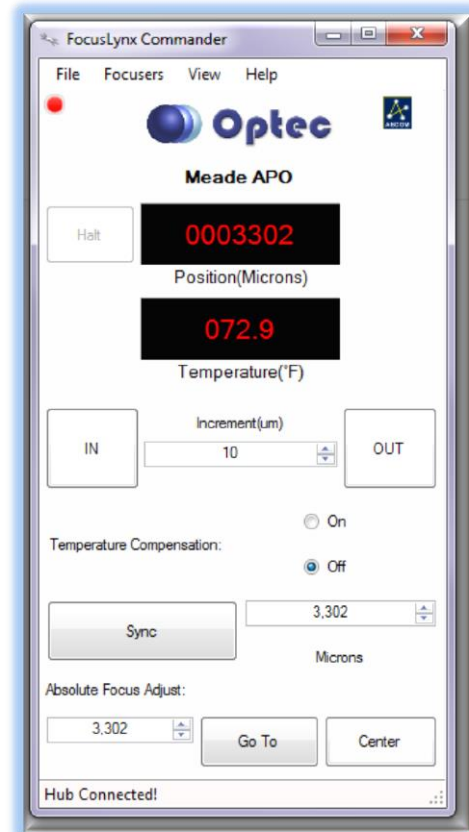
FocusLynx Commander

File Focusers View Help

Optec

ASCOM

Meade APO

Halt

0003302

Position(Microns)

072.9

Temperature(°F)

IN

Increment(um)

10

OUT

Temperature Compensation:

On

Off

Sync

3,302

Microns

Absolute Focus Adjust:

3,302

Go To

Center

Hub Connected!